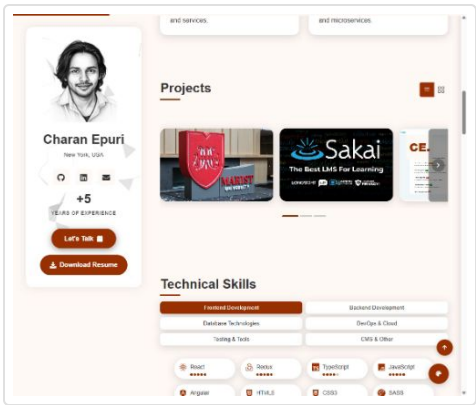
and services.

and microservices.

Charan Epuri

New York, USA

+5

YEARS OF EXPERIENCE

Let's Talk

Download Resume

Projects

Sakai

The Best LMS For Learning

CE

Technical Skills

Frontend Development

Backend Development

Database Technologies

DevOps & Cloud

Testing & Tools

CMS & Other

React

Redux

TypeScript

JavaScript

Angular

HTML5

CSS3

SASS